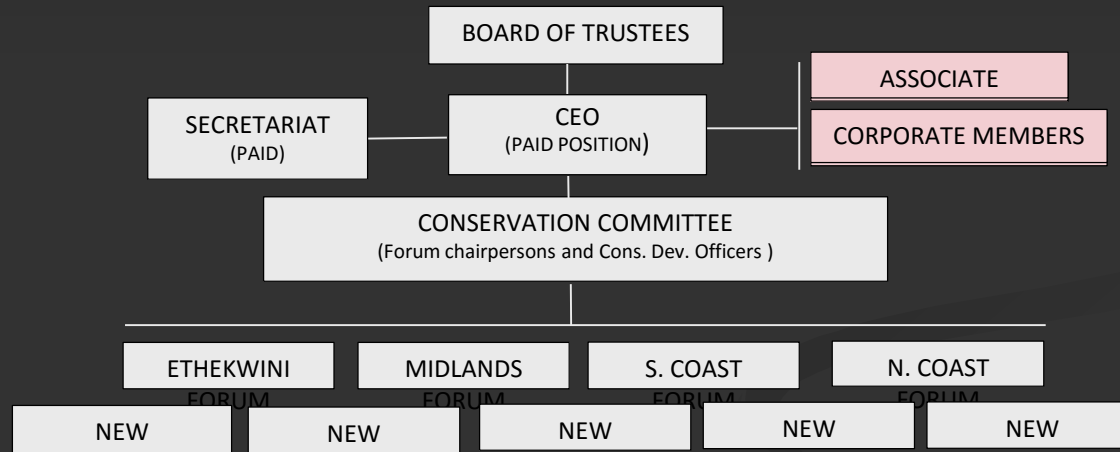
BOARD OF TRUSTEES

SECRETARIAT
(PAID)

CEO
(PAID POSITION)

ASSOCIATE

CORPORATE MEMBERS

CONSERVATION COMMITTEE
(Forum chairpersons and Cons. Dev. Officers )

ETHEKWINI FORUM

MIDLANDS FORUM

S. COAST FORUM

N. COAST FORUM

NEW

NEW

NEW

NEW

NEW